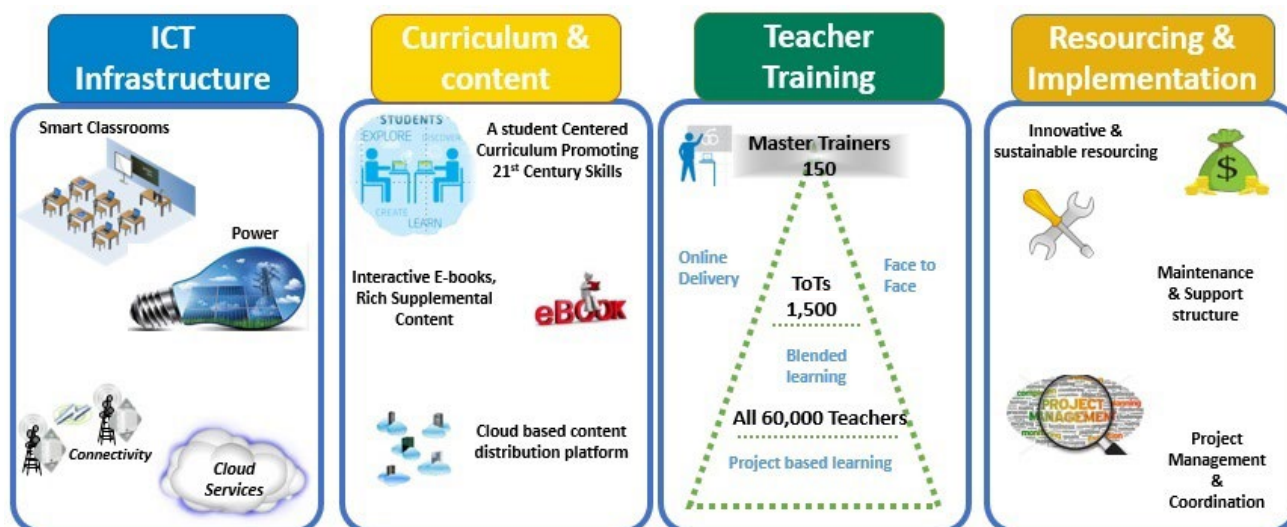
ICT Infrastructure

Smart Classrooms

Power

Connectivity

Cloud Services

Curriculum & content

STUDENTS
EXPLORE
DISCOVER
CREATE
LEARN

A student Centered Curriculum Promoting 21$^{st}$ Century Skills

Interactive E-books, Rich Supplemental Content

eBOOK

Cloud based content distribution platform

Teacher Training

Master Trainers
150

Online Delivery

Face to Face

ToTs
1,500

Blended learning

All 60,000 Teachers

Project based learning

Resourcing & Implementation

Innovative & sustainable resourcing

$

Maintenance & Support structure

PROJECT MANAGEMENT

Project Management & Coordination